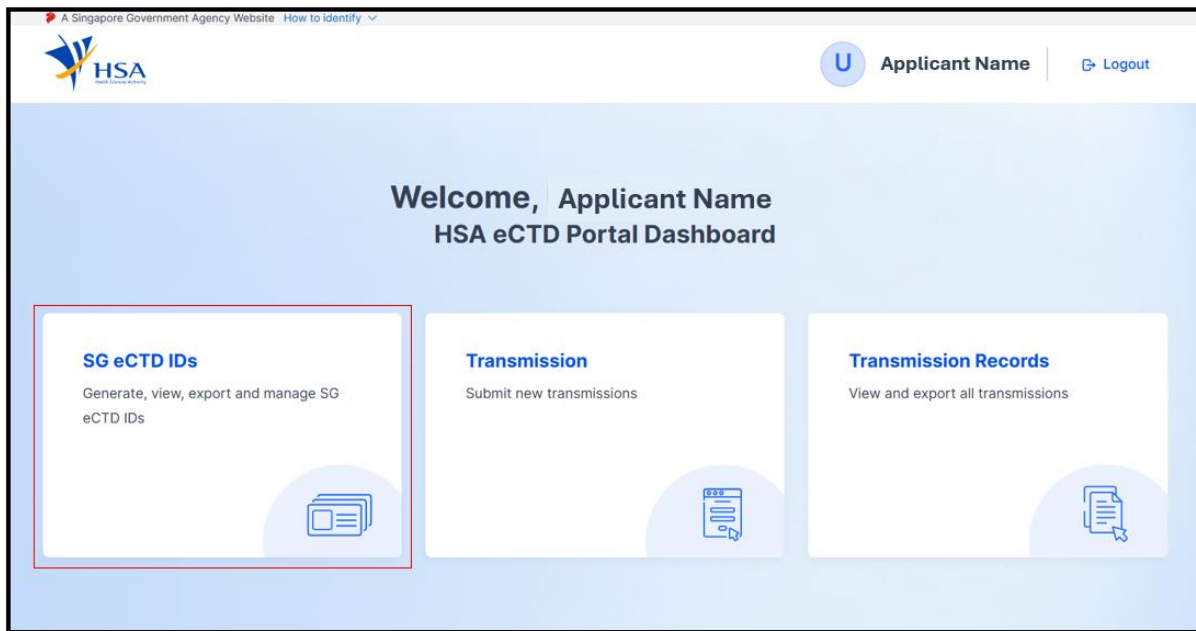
A Singapore Government Agency Website How to identify

HSA
Health Sciences Authority

U Applicant Name

Logout

Welcome, Applicant Name
HSA eCTD Portal Dashboard

SG eCTD IDs
Generate, view, export and manage SG eCTD IDs

Transmission
Submit new transmissions

Transmission Records
View and export all transmissions